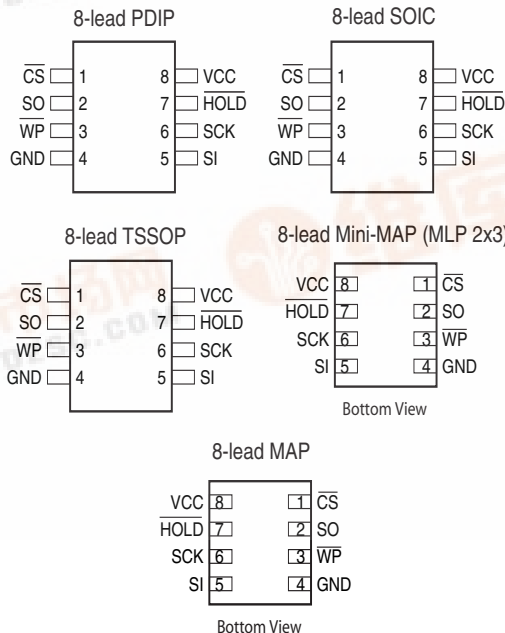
8-lead PDIP

$\overline{CS}$ 1
SO 2
$\overline{WP}$ 3
GND 4
8 VCC
7 $\overline{HOLD}$
6 SCK
5 SI

8-lead SOIC

$\overline{CS}$ 1
SO 2
$\overline{WP}$ 3
GND 4
8 VCC
7 $\overline{HOLD}$
6 SCK
5 SI

8-lead TSSOP

$\overline{CS}$ 1
SO 2
$\overline{WP}$ 3
GND 4
8 VCC
7 $\overline{HOLD}$
6 SCK
5 SI

8-lead Mini-MAP (MLP 2x3)

VCC 8
$\overline{HOLD}$ 7
SCK 6
SI 5
1 $\overline{CS}$
2 SO
3 $\overline{WP}$
4 GND

Bottom View

8-lead MAP

VCC 8
$\overline{HOLD}$ 7
SCK 6
SI 5
1 $\overline{CS}$
2 SO
3 $\overline{WP}$
4 GND

Bottom View